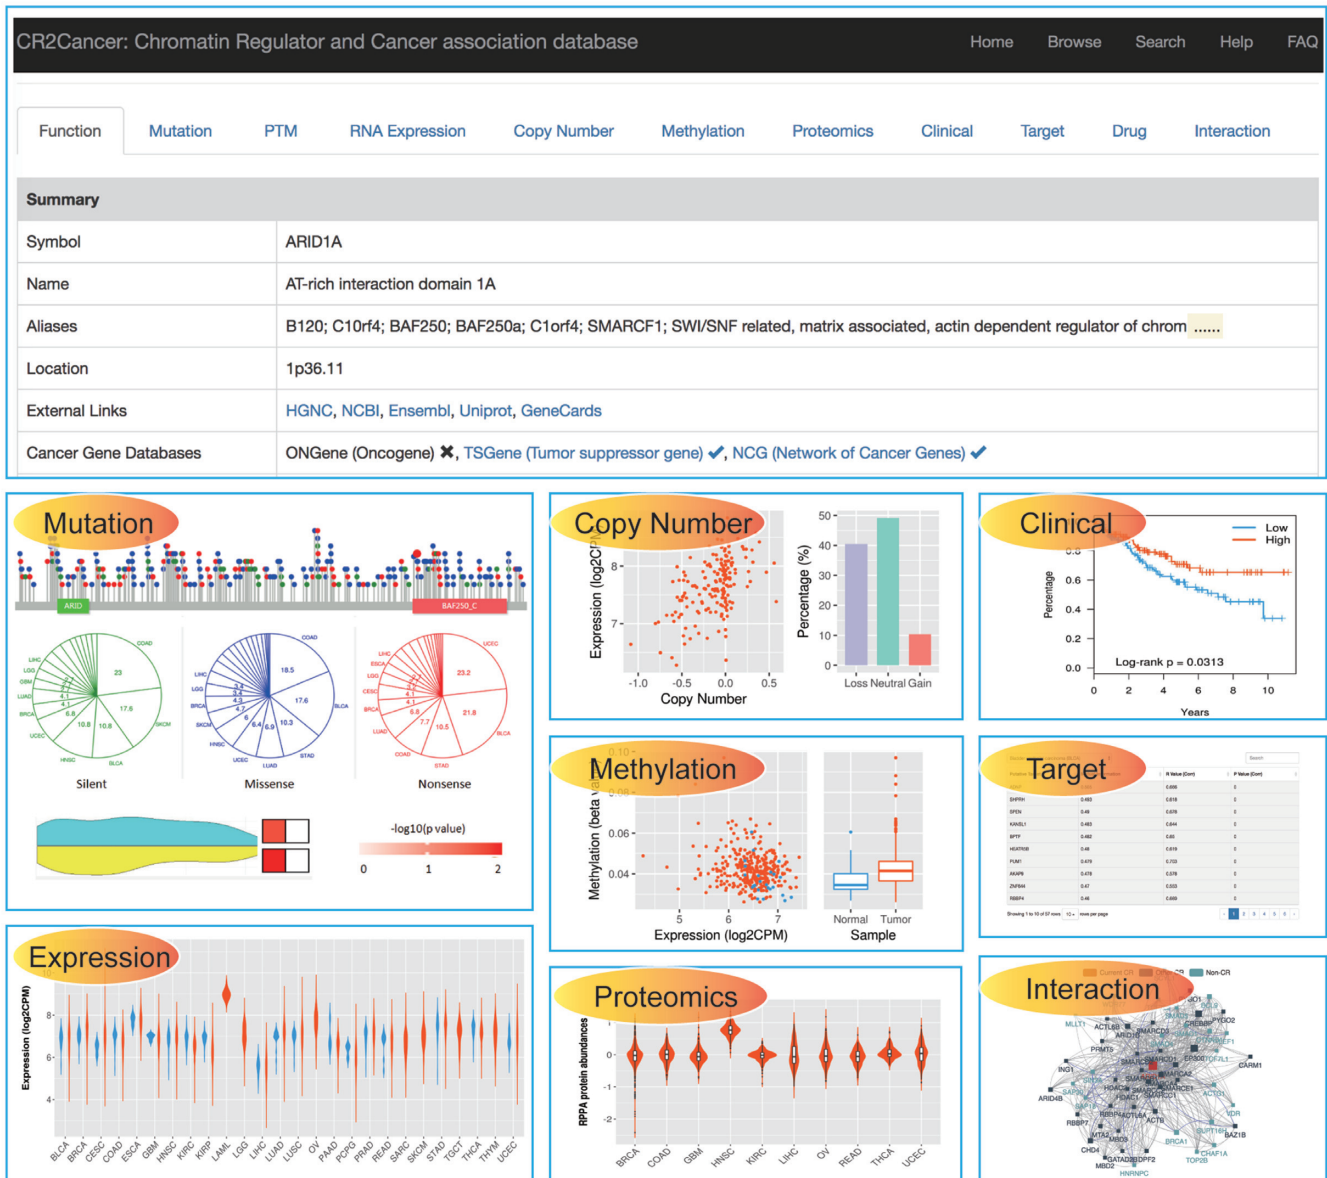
CR2Cancer: Chromatin Regulator and Cancer association database

Home Browse Search Help FAQ

Function Mutation PTM RNA Expression Copy Number Methylation Proteomics Clinical Target Drug Interaction

| Summary | |
|---|---|
| Symbol | ARID1A |
| Name | AT-rich interaction domain 1A |
| Aliases | B120; C10rf4; BAF250; BAF250a; C1orf4; SMARCF1; SWI/SNF related, matrix associated, actin dependent regulator of chrom ...... |
| Location | 1p36.11 |
| External Links | HGNC, NCBI, Ensembl, Uniprot, GeneCards |
| Cancer Gene Databases | ONGene (Oncogene) ✖, TSGene (Tumor suppressor gene) ✔, NCG (Network of Cancer Genes) ✔ |

Mutation

ARID BAF250_C

Silent Missense Nonsense

-log10(p value)
0 1 2

Copy Number

Expression (log2CPM)
8
7
-1.0 -0.5 0.0 0.5
Copy Number

Percentage (%)
50 40 30 20 10 0
Loss Neutral Gain

Clinical

Low
High
Percentage
0.6 0.4 0.2 0.0
Log-rank p = 0.0313
0 2 4 6 8 10
Years

Methylation

Methylation (beta value)
0.06 0.04
5 6 7
Expression (log2CPM)

Normal Tumor
Sample

Target

Expression

Expression (log2CPM)
8 6 4
BLCA BRCA CESC COAD ESCA GBM HNSC KIRC KIRP LAML LGG LIHC LUAD LUSC OV PAAD PCPG PRAD READ SARC SKCM STAD TGCT THCA THYM UCEC

Proteomics

RPPA protein abundances
0 -1 -2
BRCA COAD GBM HNSC KIRC LIHC OV READ THCA UCEC

Interaction

Current CR Other CR Non-CR